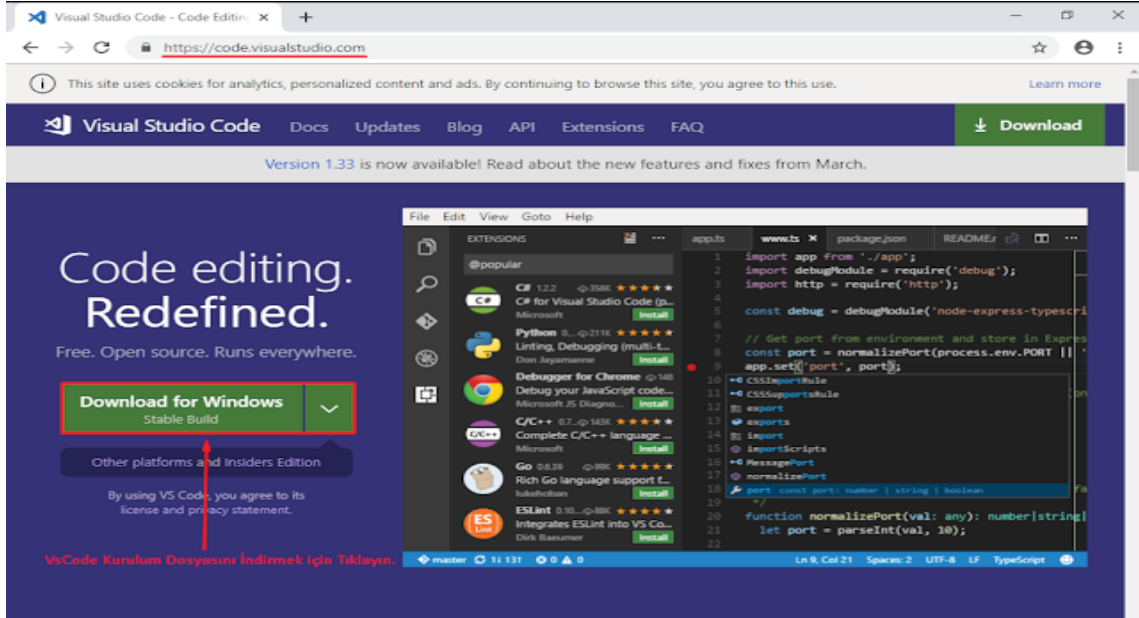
Visual Studio Code - Code Editin ×
+
https://code.visualstudio.com

This site uses cookies for analytics, personalized content and ads. By continuing to browse this site, you agree to this use.
Learn more

Visual Studio Code Docs Updates Blog API Extensions FAQ
Download

Version 1.33 is now available! Read about the new features and fixes from March.

Code editing.
Redefined.

Free. Open source. Runs everywhere.

Download for Windows
Stable Build

Other platforms and Insiders Edition

By using VS Code, you agree to its license and privacy statement.

VsCode Kurulum Dosyasını İndirmek için Tıklayın.

File Edit View Goto Help
EXTENSIONS
@popular
C# 1.2.2 356K ★★★★★
C# for Visual Studio Code (p...
Microsoft Install
Python 0... 211K ★★★★★
Linting, Debugging (multi-t...
Don Jayamanne Install
Debugger for Chrome 148
Debug your JavaScript code...
Microsoft JS Diagno... Install
C/C++ 0.7... 143K ★★★★★
Complete C/C++ language ...
Microsoft Install
Go 0.6.39 99K ★★★★★
Rich Go language support f...
lukehoban Install
ESLint 0.10... 88K ★★★★★
Integrates ESLint into VS Co...
Dirk Baeumer Install

app.ts www.ts × package.json README.r

1 import app from './app';
2 import debugModule = require('debug');
3 import http = require('http');
4
5 const debug = debugModule('node-express-typescri
6
7 // Get port from environment and store in Expre
8 const port = normalizePort(process.env.PORT ||
9 app.set('port', port);
10 CSSImportRule
11 CSSSupportsRule
12 export
13 exports
14 import
15 importScripts
16 MessagePort
17 normalizePort
18 port const port: number | string | boolean
19 */
20 function normalizePort(val: any): number|string|
21 let port = parseInt(val, 10);
22

master 1↓ 13↑ 0 0 Ln 9, Col 21 Spaces: 2 UTF-8 LF TypeScript